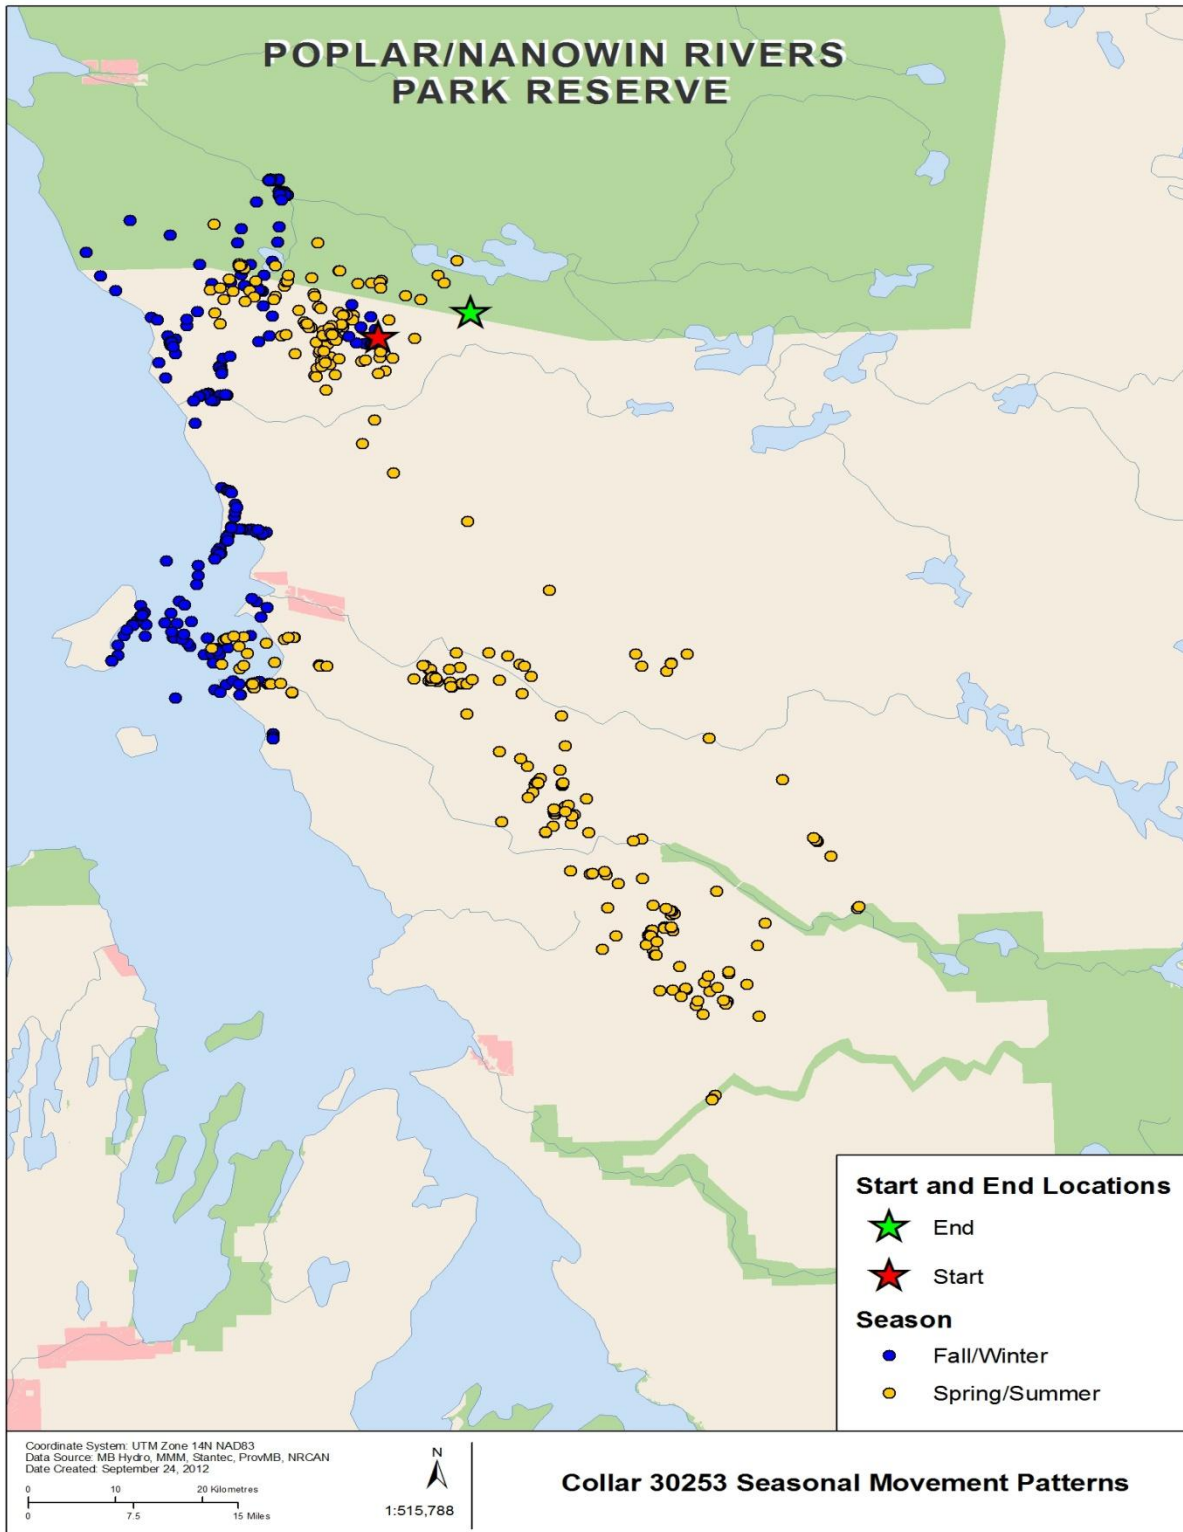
POPLAR/NANOWIN RIVERS PARK RESERVE

Start and End Locations

End

Start

Season

Fall/Winter

Spring/Summer

Coordinate System: UTM Zone 14N NAD83
Data Source: MB Hydro, MMM, Stantec, ProvMB, NRCAN
Date Created: September 24, 2012

0 10 20 Kilometres
0 7.5 15 Miles

N

1:515,788

Collar 30253 Seasonal Movement Patterns